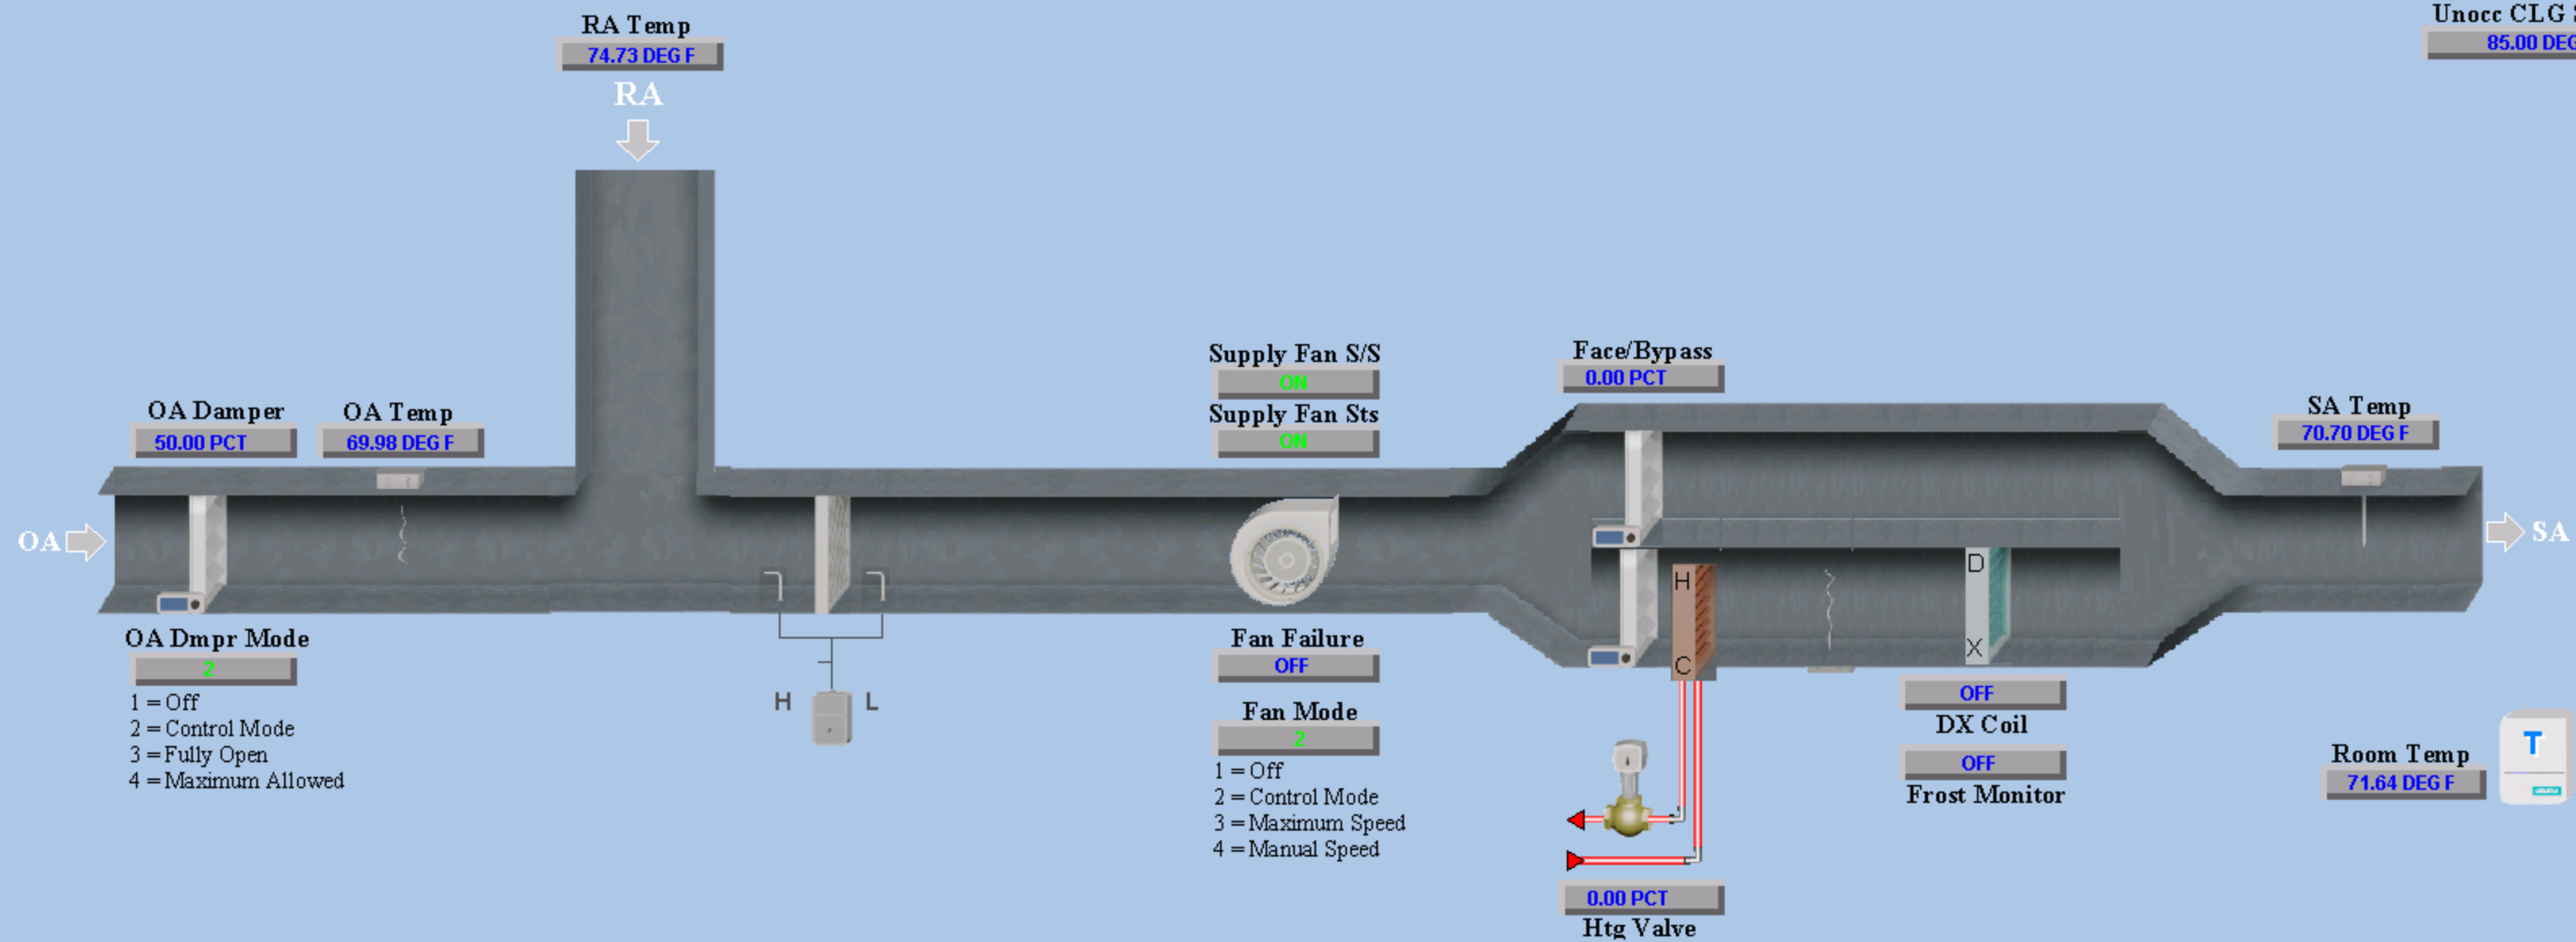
RA Temp
74.73 DEG F
RA

Unocc CLG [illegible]
85.00 DEG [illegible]

OA

OA Damper
50.00 PCT

OA Temp
69.98 DEG F

OA Dmpr Mode
2
1 = Off
2 = Control Mode
3 = Fully Open
4 = Maximum Allowed

H L

Supply Fan S/S
ON
Supply Fan Sts
ON

Fan Failure
OFF

Fan Mode
2
1 = Off
2 = Control Mode
3 = Maximum Speed
4 = Manual Speed

Face/Bypass
0.00 PCT

H
C

0.00 PCT
Htg Valve

D
X

OFF
DX Coil
OFF
Frost Monitor

SA Temp
70.70 DEG F

SA

Room Temp
71.64 DEG F

T